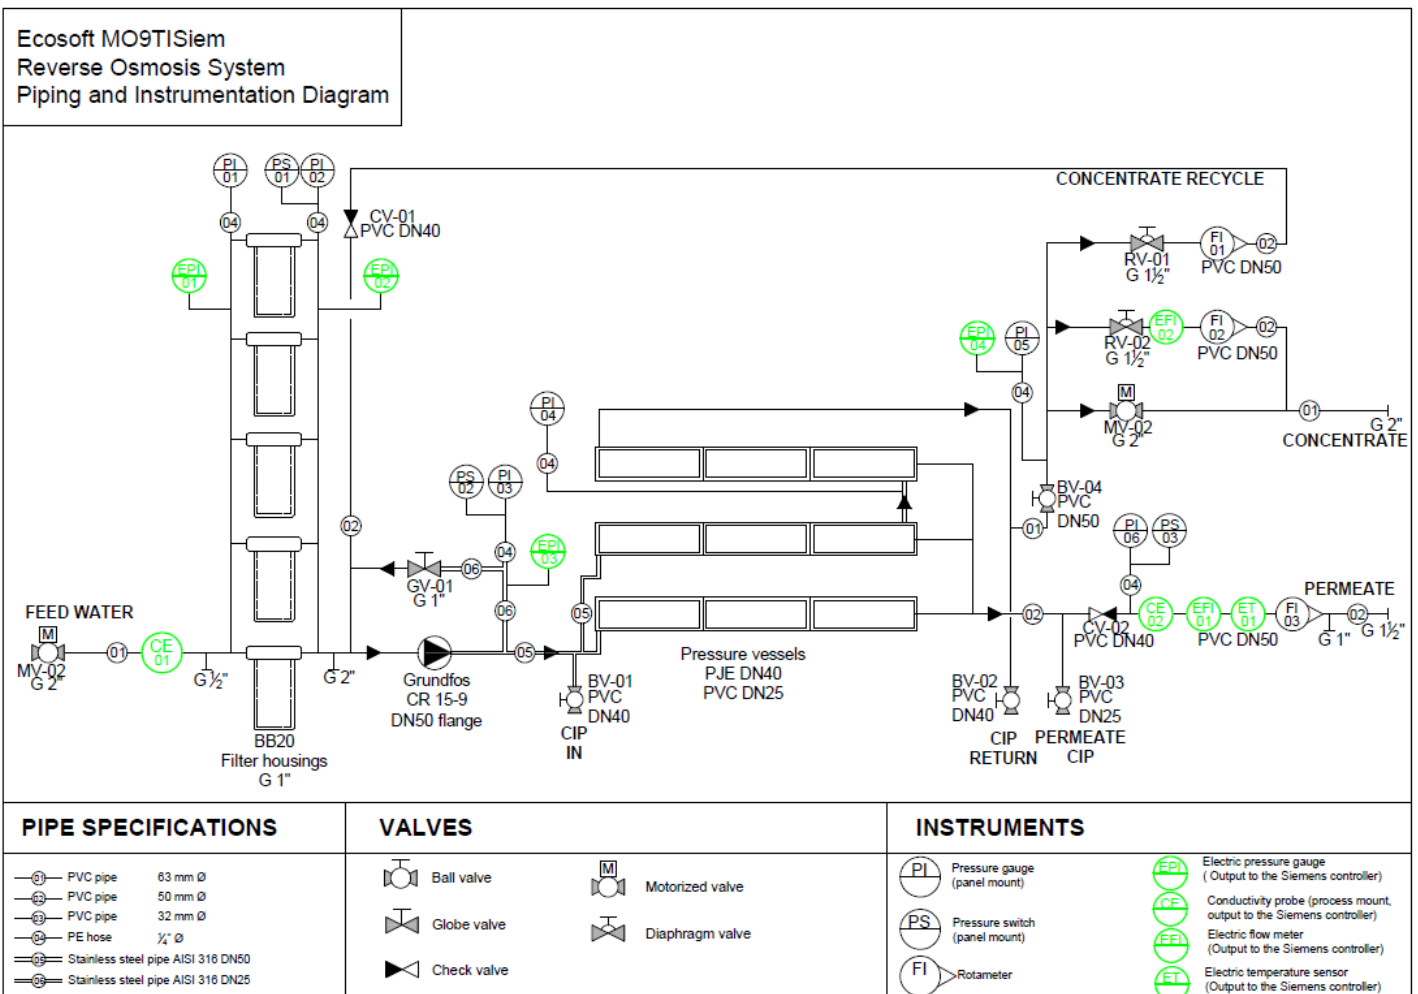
Ecosoft MO9TISiem
Reverse Osmosis System
Piping and Instrumentation Diagram

PI 01
PS 01
PI 02
04
04
CV-01 PVC DN40
CONCENTRATE RECYCLE
EPI 01
EPI 02
RV-01 G 1½"
FI 01
02
PVC DN50
EPI 04
PI 05
RV-02 G 1½"
EFI 02
FI 02
02
PVC DN50
04
M
MV-02 G 2"
01
G 2"
CONCENTRATE
PI 04
04
PS 02
PI 03
BV-04 PVC DN50
01
PI 06
PS 03
02
EPI 03
04
06
GV-01 G 1"
06
05
04
PERMEATE
FEED WATER
M
MV-02 G 2"
01
CE 01
G ½"
G 2"
Grundfos CR 15-9 DN50 flange
05
BV-01 PVC DN40
CIP IN
Pressure vessels PJE DN40 PVC DN25
02
CV-02 PVC DN40
CE 02
EFI 01
ET 01
FI 03
02
G 1"
G 1½"
PVC DN50
BB20 Filter housings G 1"
BV-02 PVC DN40
BV-03 PVC DN25
CIP RETURN
PERMEATE CIP

PIPE SPECIFICATIONS
01 PVC pipe 63 mm Ø
02 PVC pipe 50 mm Ø
03 PVC pipe 32 mm Ø
04 PE hose ¼" Ø
05 Stainless steel pipe AISI 316 DN50
06 Stainless steel pipe AISI 316 DN25

VALVES
Ball valve
Globe valve
Check valve
M
Motorized valve
Diaphragm valve

INSTRUMENTS
PI Pressure gauge (panel mount)
PS Pressure switch (panel mount)
FI Rotameter
EPI Electric pressure gauge ( Output to the Siemens controller)
CE Conductivity probe (process mount, output to the Siemens controller)
EFI Electric flow meter (Output to the Siemens controller)
ET Electric temperature sensor (Output to the Siemens controller)